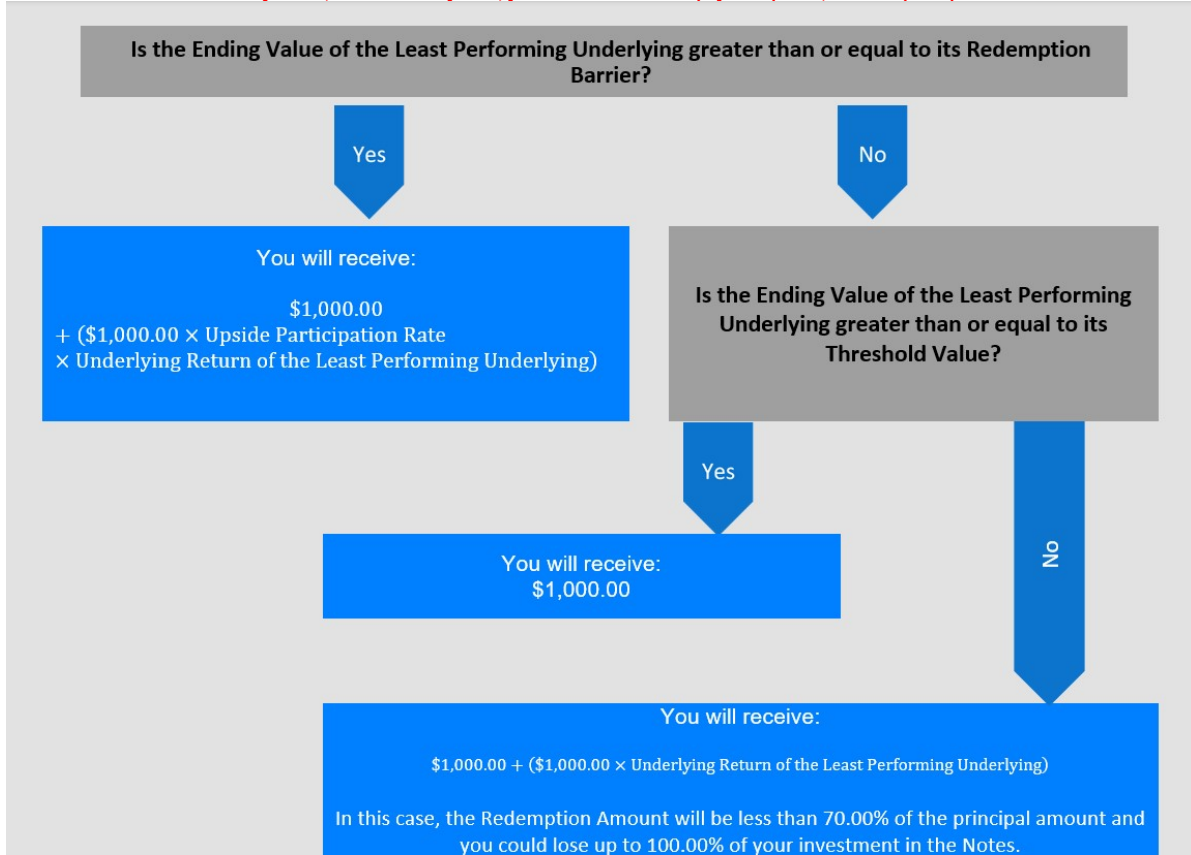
Is the Ending Value of the Least Performing Underlying greater than or equal to its Redemption Barrier?

Yes

No

You will receive:

$1,000.00
+ ($1,000.00 × Upside Participation Rate
× Underlying Return of the Least Performing Underlying)

Is the Ending Value of the Least Performing Underlying greater than or equal to its Threshold Value?

Yes

No

You will receive:
$1,000.00

You will receive:

$1,000.00 + ($1,000.00 × Underlying Return of the Least Performing Underlying)

In this case, the Redemption Amount will be less than 70.00% of the principal amount and you could lose up to 100.00% of your investment in the Notes.